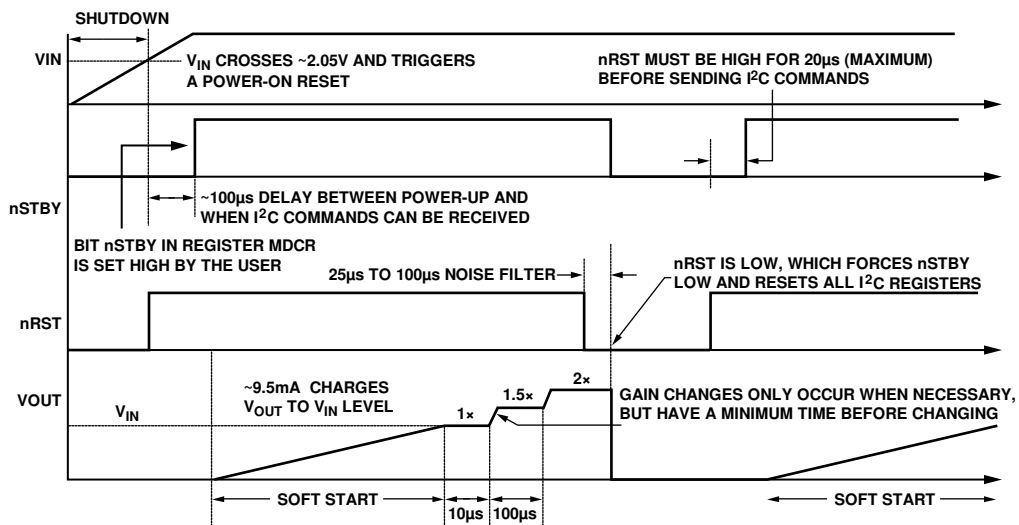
SHUTDOWN

VIN

$V_{IN}$ CROSSES ~2.05V AND TRIGGERS A POWER-ON RESET

nRST MUST BE HIGH FOR 20µs (MAXIMUM) BEFORE SENDING $I^2C$ COMMANDS

nSTBY

~100µs DELAY BETWEEN POWER-UP AND WHEN $I^2C$ COMMANDS CAN BE RECEIVED

BIT nSTBY IN REGISTER MDCR IS SET HIGH BY THE USER

25µs TO 100µs NOISE FILTER

nRST IS LOW, WHICH FORCES nSTBY LOW AND RESETS ALL $I^2C$ REGISTERS

nRST

VOUT

~9.5mA CHARGES $V_{OUT}$ TO $V_{IN}$ LEVEL

$V_{IN}$

1×

1.5×

2×

GAIN CHANGES ONLY OCCUR WHEN NECESSARY, BUT HAVE A MINIMUM TIME BEFORE CHANGING

SOFT START

10µs

100µs

SOFT START